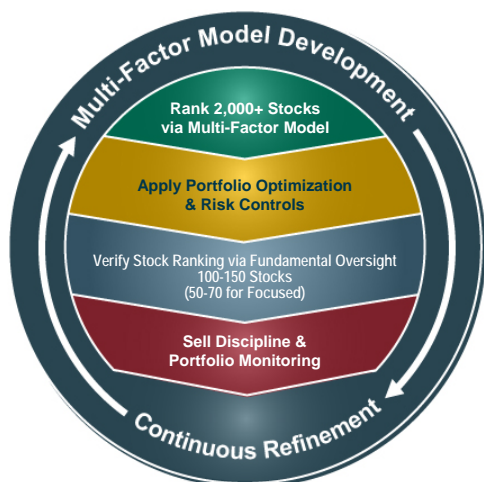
Multi-Factor Model Development

Rank 2,000+ Stocks via Multi-Factor Model

Apply Portfolio Optimization & Risk Controls

Verify Stock Ranking via Fundamental Oversight
100-150 Stocks
(50-70 for Focused)

Sell Discipline & Portfolio Monitoring

Continuous Refinement